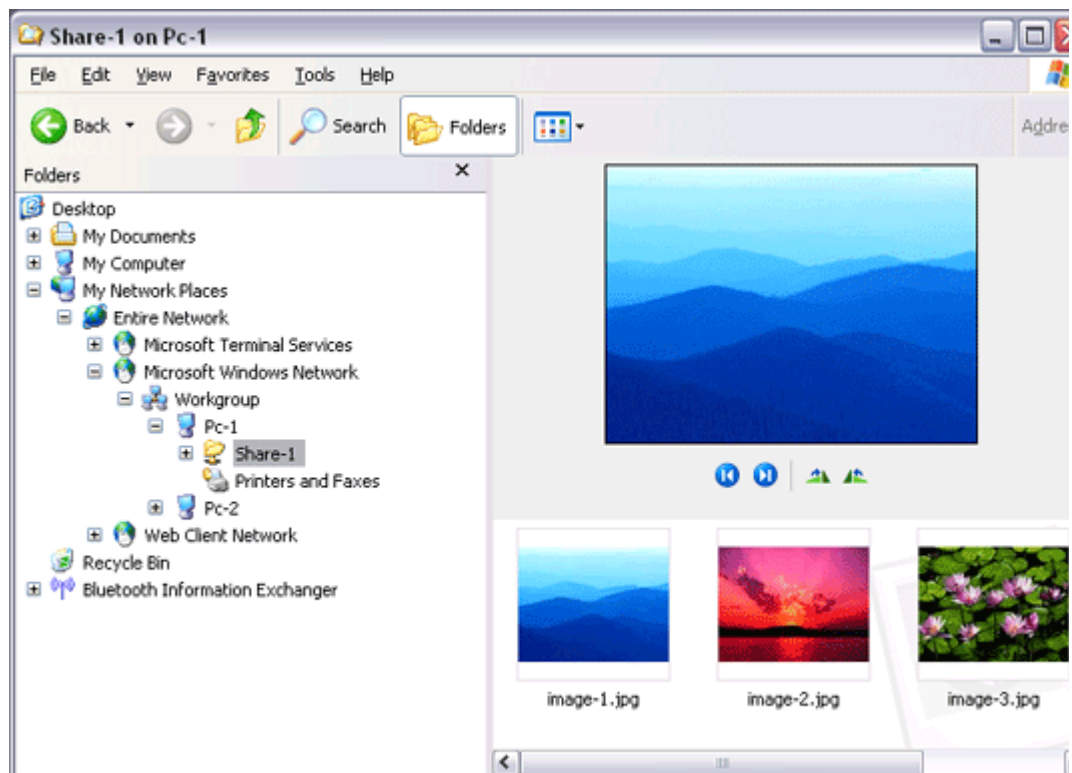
Share-1 on Pc-1

File Edit View Favorites Tools Help

Back Search Folders

Addre

Folders ×

Desktop
My Documents
My Computer
My Network Places
Entire Network
Microsoft Terminal Services
Microsoft Windows Network
Workgroup
Pc-1
Share-1
Printers and Faxes
Pc-2
Web Client Network
Recycle Bin
Bluetooth Information Exchanger

image-1.jpg
image-2.jpg
image-3.jpg